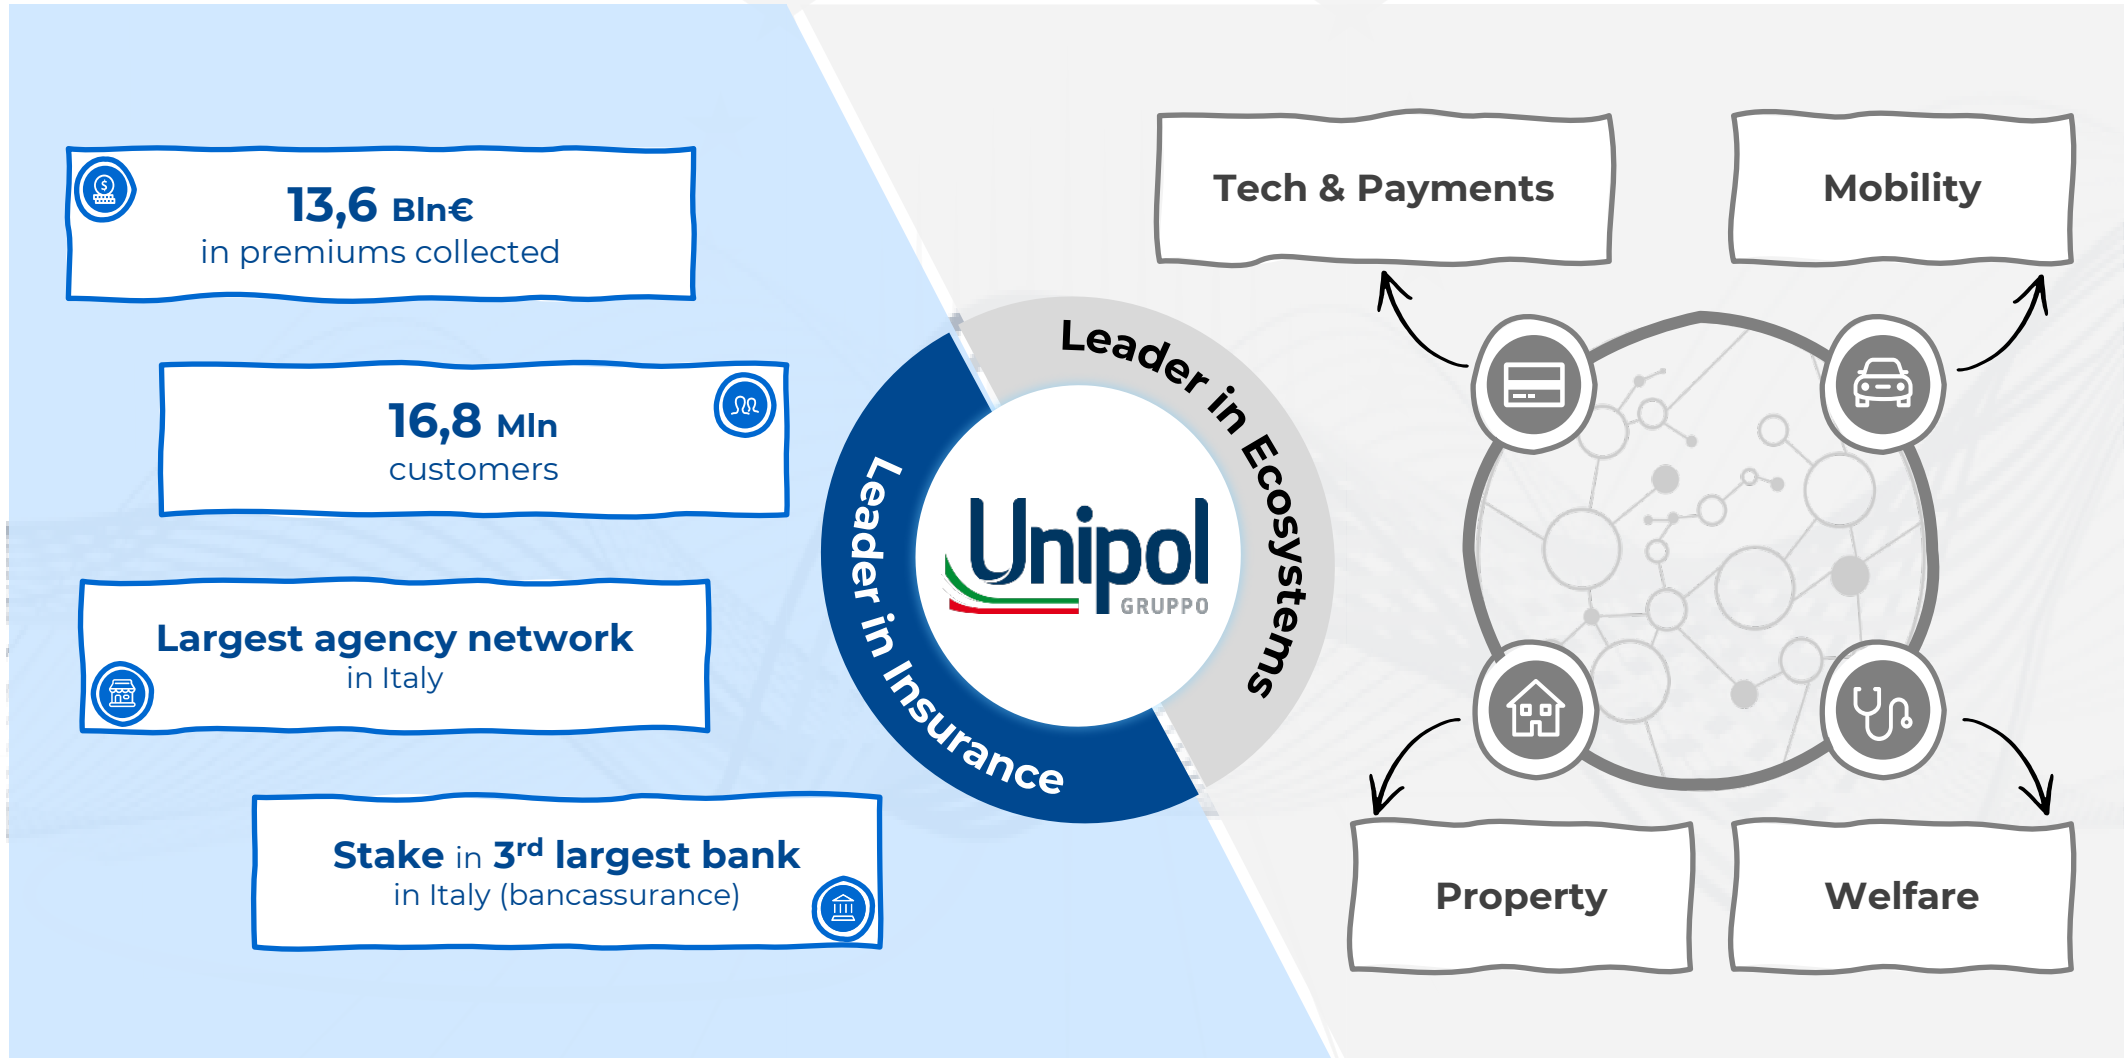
13,6 Bln€
in premiums collected

16,8 Mln
customers

Largest agency network
in Italy

Stake in 3$^{rd}$ largest bank
in Italy (bancassurance)

Leader in Insurance

Leader in Ecosystems

Unipol
GRUPPO

Tech & Payments

Mobility

Property

Welfare